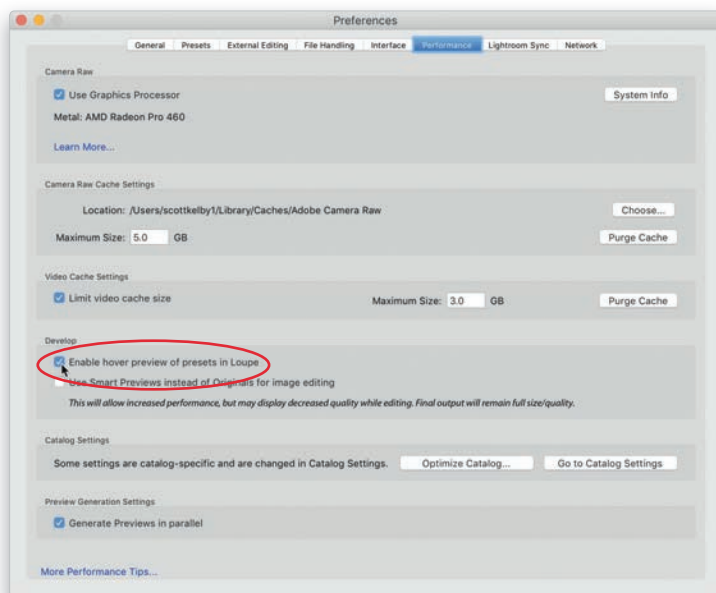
Preferences

General Presets External Editing File Handling Interface Performance Lightroom Sync Network

Camera Raw

Use Graphics Processor

System Info

Metal: AMD Radeon Pro 460

Learn More...

Camera Raw Cache Settings

Location: /Users/scottkelby1/Library/Caches/Adobe Camera Raw

Choose...

Maximum Size: 5.0 GB

Purge Cache

Video Cache Settings

Limit video cache size

Maximum Size: 3.0 GB

Purge Cache

Develop

Enable hover preview of presets in Loupe

Use Smart Previews instead of Originals for image editing

This will allow increased performance, but may display decreased quality while editing. Final output will remain full size/quality.

Catalog Settings

Some settings are catalog-specific and are changed in Catalog Settings.

Optimize Catalog...

Go to Catalog Settings

Preview Generation Settings

Generate Previews in parallel

More Performance Tips...